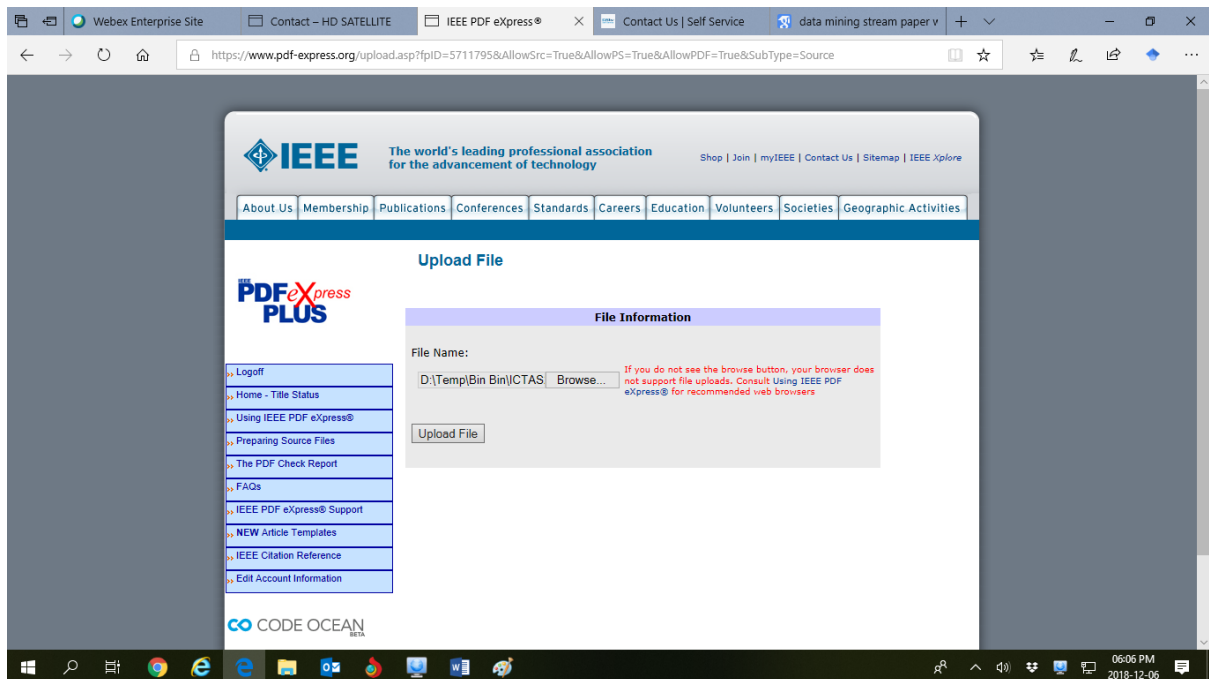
Webex Enterprise Site
Contact – HD SATELLITE
IEEE PDF eXpress®
Contact Us | Self Service
data mining stream paper v

https://www.pdf-express.org/upload.asp?fpID=5711795&AllowSrc=True&AllowPS=True&AllowPDF=True&SubType=Source

IEEE
The world's leading professional association for the advancement of technology

Shop | Join | myIEEE | Contact Us | Sitemap | IEEE Xplore

About Us | Membership | Publications | Conferences | Standards | Careers | Education | Volunteers | Societies | Geographic Activities

IEEE PDF eXpress PLUS

Upload File

File Information

File Name:

D:\Temp\Bin Bin\ICTAS Browse...

If you do not see the browse button, your browser does not support file uploads. Consult Using IEEE PDF eXpress® for recommended web browsers

Upload File

Logoff
Home - Title Status
Using IEEE PDF eXpress®
Preparing Source Files
The PDF Check Report
FAQs
IEEE PDF eXpress® Support
NEW Article Templates
IEEE Citation Reference
Edit Account Information

CO CODE OCEAN BETA

06:06 PM
2018-12-06